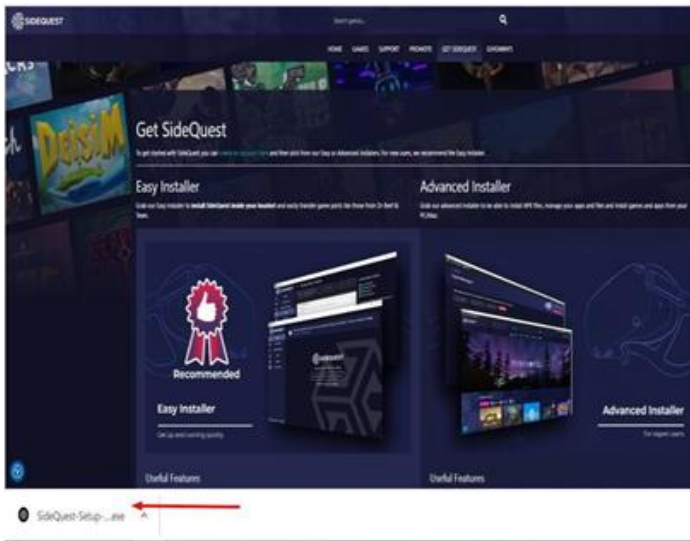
SIDEQUEST

Search games...

HOME GAMES SUPPORT PROMOTE GET SIDEQUEST GIVEAWAYS

Deisim

Get SideQuest

To get started with SideQuest you can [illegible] and then pick from our Easy or Advanced Installers. For new users, we recommend the Easy Installer.

Easy Installer

Grab our Easy Installer to install SideQuest inside your headset and easily transfer game ports like those from Dr Beef & Team.

Advanced Installer

Grab our advanced installer to be able to install APK files, manage your apps and files and install games and apps from your PC/Mac.

Recommended

SIDEQUEST

Easy Installer

Get up and running quickly.

Advanced Installer

For expert users.

Useful Features

Useful Features

SideQuest-Setup-....exe